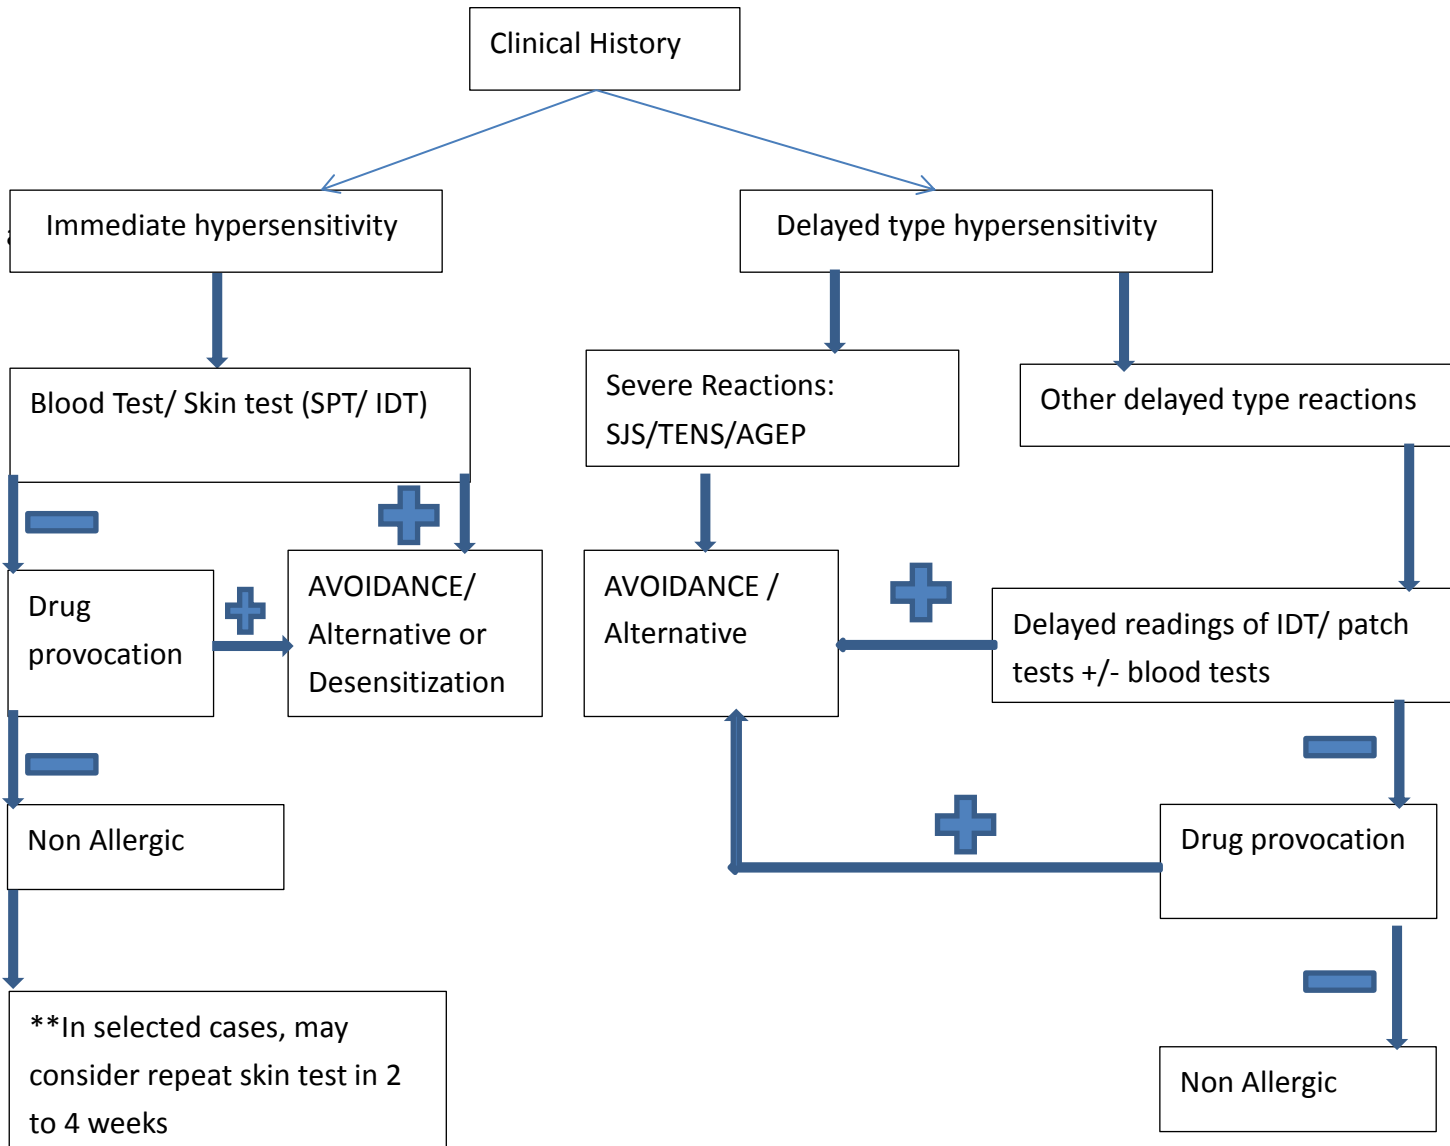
Clinical History

Immediate hypersensitivity

Delayed type hypersensitivity

Blood Test/ Skin test (SPT/ IDT)

Severe Reactions: SJS/TENS/AGEP

Other delayed type reactions

Drug provocation

AVOIDANCE/ Alternative or Desensitization

AVOIDANCE / Alternative

Delayed readings of IDT/ patch tests +/- blood tests

Non Allergic

Drug provocation

**In selected cases, may consider repeat skin test in 2 to 4 weeks

Non Allergic